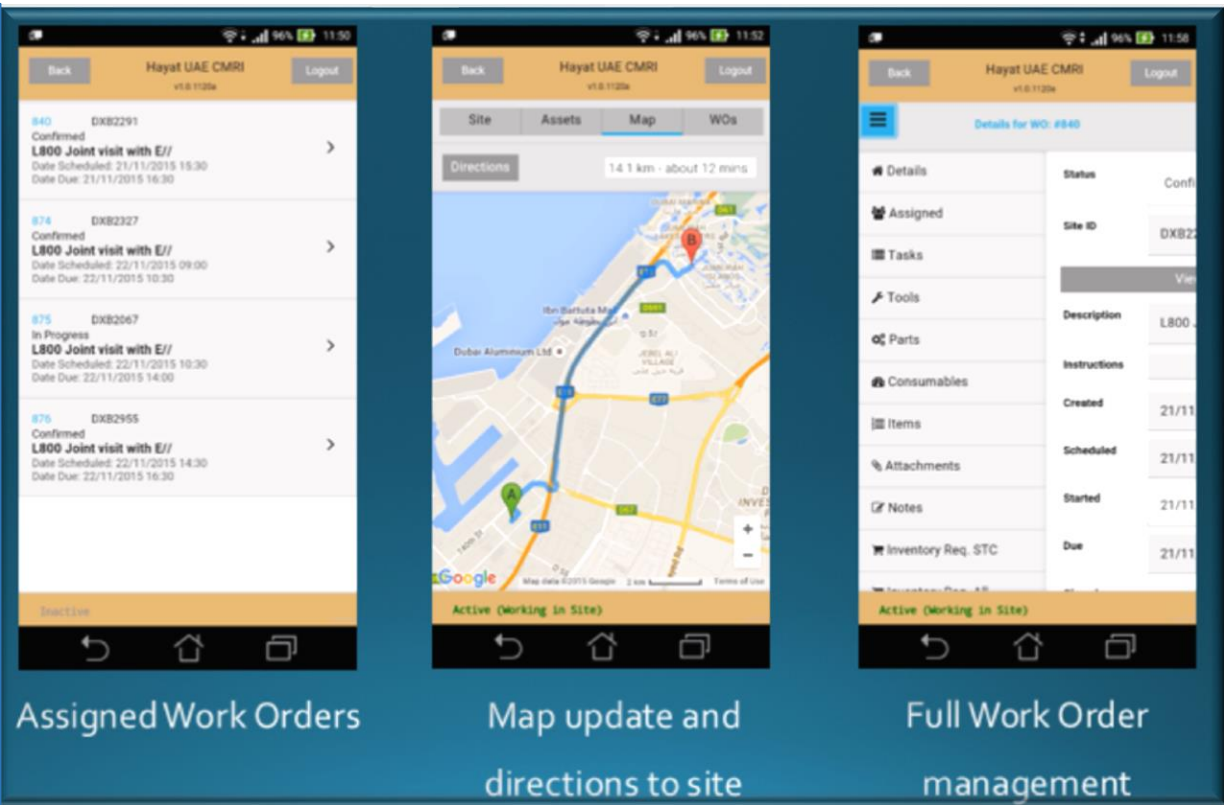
96% 11:50

Back
Hayat UAE CMRI
v1.0.1120a
Logout

840 DXB2291
Confirmed
L800 Joint visit with E//
Date Scheduled: 21/11/2015 15:30
Date Due: 21/11/2015 16:30

874 DXB2327
Confirmed
L800 Joint visit with E//
Date Scheduled: 22/11/2015 09:00
Date Due: 22/11/2015 10:30

875 DXB2067
In Progress
L800 Joint visit with E//
Date Scheduled: 22/11/2015 10:30
Date Due: 22/11/2015 14:00

876 DXB2955
Confirmed
L800 Joint visit with E//
Date Scheduled: 22/11/2015 14:30
Date Due: 22/11/2015 16:30

Inactive

96% 11:52

Back
Hayat UAE CMRI
v1.0.1120a
Logout

Site
Assets
Map
WOs

Directions
14.1 km - about 12 mins

Ibn Battuta Mall
Dubai Aluminium Ltd
JEBEL ALI VILLAGE
INVES
Google
Map data ©2015 Google 2 km Terms of Use

Active (Working in Site)

96% 11:58

Back
Hayat UAE CMRI
v1.0.1120a
Logout

Details for WO: #840

Details
Assigned
Tasks
Tools
Parts
Consumables
Items
Attachments
Notes
Inventory Req. STC

Status
Confi
Site ID
DXB22
View
Description
L800
Instructions
Created
21/11
Scheduled
21/11
Started
21/11
Due
21/11

Active (Working in Site)

Assigned Work Orders

Map update and directions to site

Full Work Order management